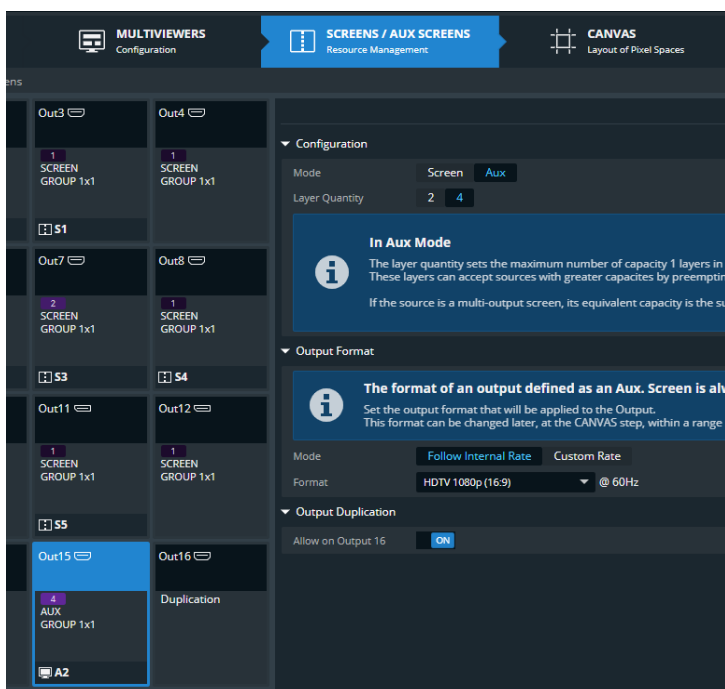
MULTIVIEWERS
Configuration

SCREENS / AUX SCREENS
Resource Management

CANVAS
Layout of Pixel Spaces

ens

Out3
1
SCREEN
GROUP 1x1
S1

Out4
1
SCREEN
GROUP 1x1

Out7
2
SCREEN
GROUP 1x1
S3

Out8
1
SCREEN
GROUP 1x1
S4

Out11
1
SCREEN
GROUP 1x1
S5

Out12
1
SCREEN
GROUP 1x1

Out15
4
AUX
GROUP 1x1
A2

Out16
Duplication

Configuration

Mode Screen Aux

Layer Quantity 2 4

In Aux Mode

The layer quantity sets the maximum number of capacity 1 layers in
These layers can accept sources with greater capacites by preemptin

If the source is a multi-output screen, its equivalent capacity is the su

Output Format

The format of an output defined as an Aux. Screen is alw

Set the output format that will be applied to the Output.
This format can be changed later, at the CANVAS step, within a range

Mode Follow Internal Rate Custom Rate

Format HDTV 1080p (16:9) @ 60Hz

Output Duplication

Allow on Output 16 ON